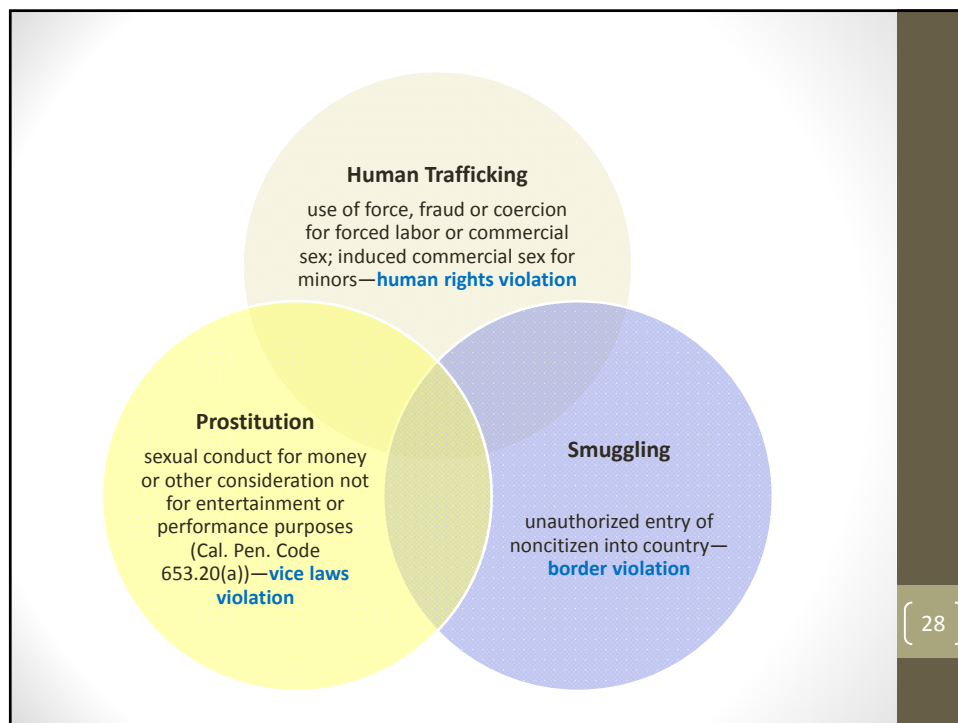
Human Trafficking

use of force, fraud or coercion for forced labor or commercial sex; induced commercial sex for minors—human rights violation

Prostitution

sexual conduct for money or other consideration not for entertainment or performance purposes (Cal. Pen. Code 653.20(a))—vice laws violation

Smuggling

unauthorized entry of noncitizen into country—border violation

28